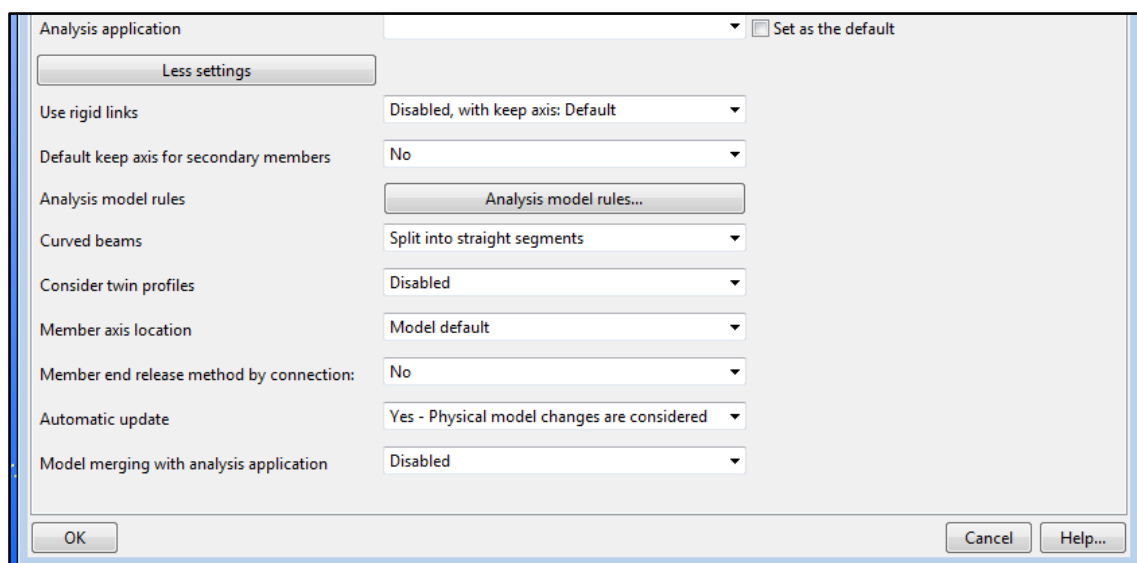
Analysis application

Set as the default

Less settings

Use rigid links

Disabled, with keep axis: Default

Default keep axis for secondary members

No

Analysis model rules

Analysis model rules...

Curved beams

Split into straight segments

Consider twin profiles

Disabled

Member axis location

Model default

Member end release method by connection:

No

Automatic update

Yes - Physical model changes are considered

Model merging with analysis application

Disabled

OK

Cancel

Help...